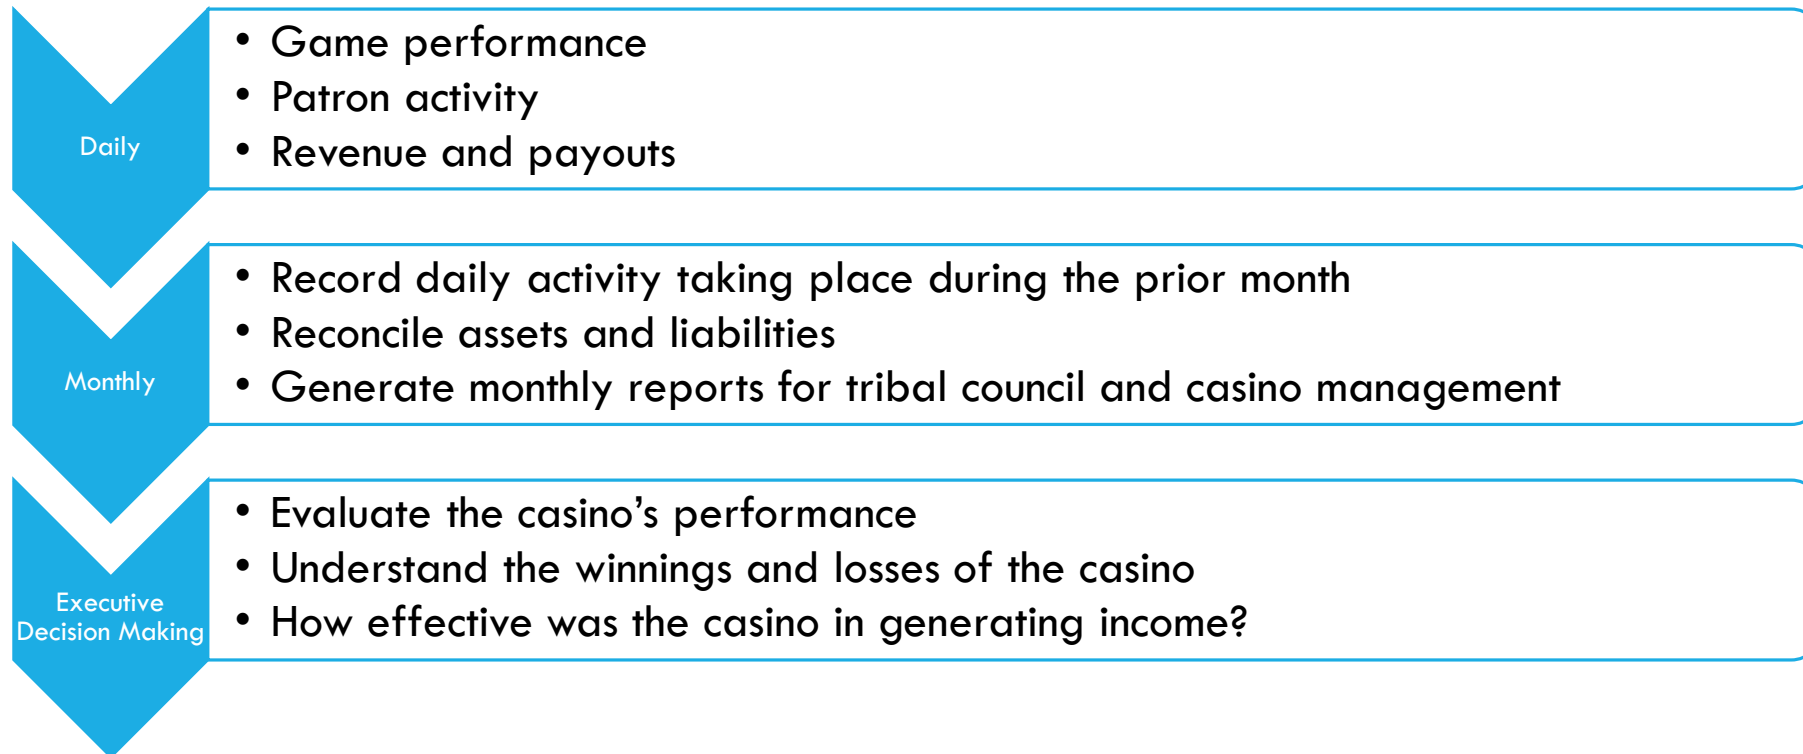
Daily

- Game performance
- Patron activity
- Revenue and payouts

Monthly

- Record daily activity taking place during the prior month
- Reconcile assets and liabilities
- Generate monthly reports for tribal council and casino management

Executive Decision Making

- Evaluate the casino’s performance
- Understand the winnings and losses of the casino
- How effective was the casino in generating income?